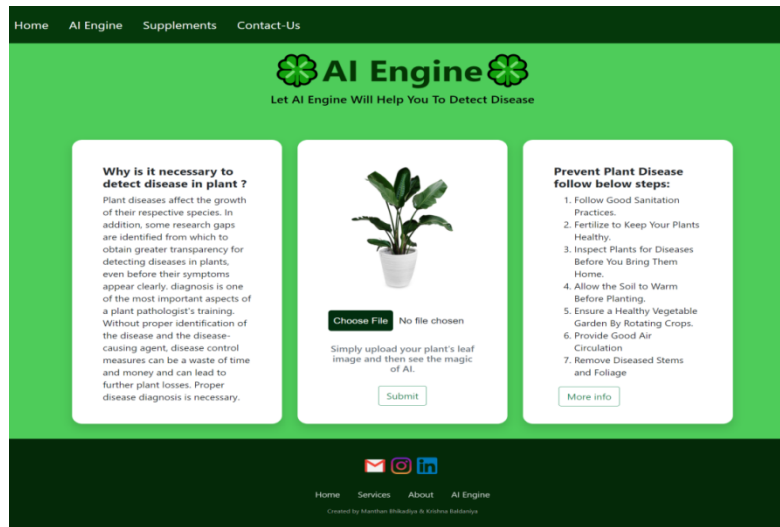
Home AI Engine Supplements Contact-Us

AI Engine

Let AI Engine Will Help You To Detect Disease

Why is it necessary to detect disease in plant ?

Plant diseases affect the growth of their respective species. In addition, some research gaps are identified from which to obtain greater transparency for detecting diseases in plants, even before their symptoms appear clearly. diagnosis is one of the most important aspects of a plant pathologist's training. Without proper identification of the disease and the disease-causing agent, disease control measures can be a waste of time and money and can lead to further plant losses. Proper disease diagnosis is necessary.

Choose File No file chosen

Simply upload your plant's leaf image and then see the magic of AI.

Submit

Prevent Plant Disease follow below steps:

1. Follow Good Sanitation Practices.
2. Fertilize to Keep Your Plants Healthy.
3. Inspect Plants for Diseases Before You Bring Them Home.
4. Allow the Soil to Warm Before Planting.
5. Ensure a Healthy Vegetable Garden By Rotating Crops.
6. Provide Good Air Circulation
7. Remove Diseased Stems and Foliage

More info

Home Services About AI Engine

Created by Manthan Bhikadiya & Krishna Baldaniya